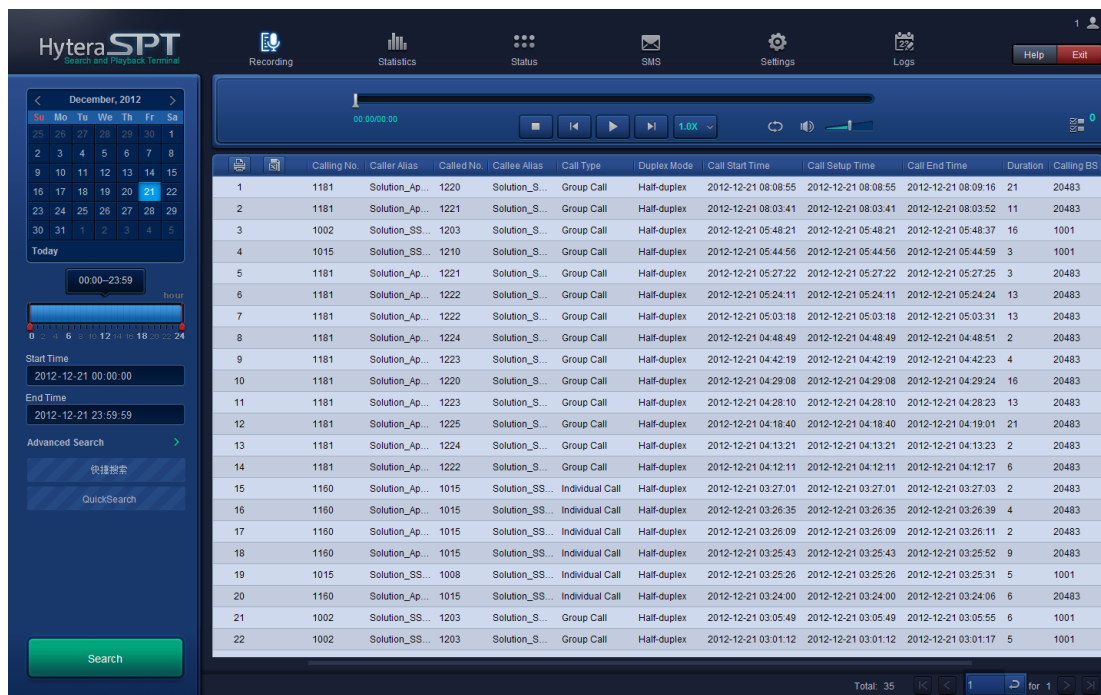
Hytera SPT
Search and Playback Terminal

Recording
Statistics
Status
SMS
Settings
Logs

1
Help
Exit

December, 2012

| Su | Mo | Tu | We | Th | Fr | Sa |
|---|---|---|---|---|---|---|
| 25 | 26 | 27 | 28 | 29 | 30 | 1 |
| 2 | 3 | 4 | 5 | 6 | 7 | 8 |
| 9 | 10 | 11 | 12 | 13 | 14 | 15 |
| 16 | 17 | 18 | 19 | 20 | 21 | 22 |
| 23 | 24 | 25 | 26 | 27 | 28 | 29 |
| 30 | 31 | 1 | 2 | 3 | 4 | 5 |

Today

00:00–23:59
hour
0 2 4 6 8 10 12 14 16 18 20 22 24

Start Time
2012-12-21 00:00:00
End Time
2012-12-21 23:59:59
Advanced Search
快捷搜索
QuickSearch

Search

00:00/00:00
1.0X
0

| | Calling No. | Caller Alias | Called No. | Callee Alias | Call Type | Duplex Mode | Call Start Time | Call Setup Time | Call End Time | Duration | Calling BS |
|---|---|---|---|---|---|---|---|---|---|---|---|
| 1 | 1181 | Solution_Ap... | 1220 | Solution_S... | Group Call | Half-duplex | 2012-12-21 08:08:55 | 2012-12-21 08:08:55 | 2012-12-21 08:09:16 | 21 | 20483 |
| 2 | 1181 | Solution_Ap... | 1221 | Solution_S... | Group Call | Half-duplex | 2012-12-21 08:03:41 | 2012-12-21 08:03:41 | 2012-12-21 08:03:52 | 11 | 20483 |
| 3 | 1002 | Solution_SS... | 1203 | Solution_S... | Group Call | Half-duplex | 2012-12-21 05:48:21 | 2012-12-21 05:48:21 | 2012-12-21 05:48:37 | 16 | 1001 |
| 4 | 1015 | Solution_SS... | 1210 | Solution_S... | Group Call | Half-duplex | 2012-12-21 05:44:56 | 2012-12-21 05:44:56 | 2012-12-21 05:44:59 | 3 | 1001 |
| 5 | 1181 | Solution_Ap... | 1221 | Solution_S... | Group Call | Half-duplex | 2012-12-21 05:27:22 | 2012-12-21 05:27:22 | 2012-12-21 05:27:25 | 3 | 20483 |
| 6 | 1181 | Solution_Ap... | 1222 | Solution_S... | Group Call | Half-duplex | 2012-12-21 05:24:11 | 2012-12-21 05:24:11 | 2012-12-21 05:24:24 | 13 | 20483 |
| 7 | 1181 | Solution_Ap... | 1222 | Solution_S... | Group Call | Half-duplex | 2012-12-21 05:03:18 | 2012-12-21 05:03:18 | 2012-12-21 05:03:31 | 13 | 20483 |
| 8 | 1181 | Solution_Ap... | 1224 | Solution_S... | Group Call | Half-duplex | 2012-12-21 04:48:49 | 2012-12-21 04:48:49 | 2012-12-21 04:48:51 | 2 | 20483 |
| 9 | 1181 | Solution_Ap... | 1223 | Solution_S... | Group Call | Half-duplex | 2012-12-21 04:42:19 | 2012-12-21 04:42:19 | 2012-12-21 04:42:23 | 4 | 20483 |
| 10 | 1181 | Solution_Ap... | 1220 | Solution_S... | Group Call | Half-duplex | 2012-12-21 04:29:08 | 2012-12-21 04:29:08 | 2012-12-21 04:29:24 | 16 | 20483 |
| 11 | 1181 | Solution_Ap... | 1223 | Solution_S... | Group Call | Half-duplex | 2012-12-21 04:28:10 | 2012-12-21 04:28:10 | 2012-12-21 04:28:23 | 13 | 20483 |
| 12 | 1181 | Solution_Ap... | 1225 | Solution_S... | Group Call | Half-duplex | 2012-12-21 04:18:40 | 2012-12-21 04:18:40 | 2012-12-21 04:19:01 | 21 | 20483 |
| 13 | 1181 | Solution_Ap... | 1224 | Solution_S... | Group Call | Half-duplex | 2012-12-21 04:13:21 | 2012-12-21 04:13:21 | 2012-12-21 04:13:23 | 2 | 20483 |
| 14 | 1181 | Solution_Ap... | 1222 | Solution_S... | Group Call | Half-duplex | 2012-12-21 04:12:11 | 2012-12-21 04:12:11 | 2012-12-21 04:12:17 | 6 | 20483 |
| 15 | 1160 | Solution_Ap... | 1015 | Solution_SS... | Individual Call | Half-duplex | 2012-12-21 03:27:01 | 2012-12-21 03:27:01 | 2012-12-21 03:27:03 | 2 | 20483 |
| 16 | 1160 | Solution_Ap... | 1015 | Solution_SS... | Individual Call | Half-duplex | 2012-12-21 03:26:35 | 2012-12-21 03:26:35 | 2012-12-21 03:26:39 | 4 | 20483 |
| 17 | 1160 | Solution_Ap... | 1015 | Solution_SS... | Individual Call | Half-duplex | 2012-12-21 03:26:09 | 2012-12-21 03:26:09 | 2012-12-21 03:26:11 | 2 | 20483 |
| 18 | 1160 | Solution_Ap... | 1015 | Solution_SS... | Individual Call | Half-duplex | 2012-12-21 03:25:43 | 2012-12-21 03:25:43 | 2012-12-21 03:25:52 | 9 | 20483 |
| 19 | 1015 | Solution_SS... | 1008 | Solution_SS... | Individual Call | Half-duplex | 2012-12-21 03:25:26 | 2012-12-21 03:25:26 | 2012-12-21 03:25:31 | 5 | 1001 |
| 20 | 1160 | Solution_Ap... | 1015 | Solution_SS... | Individual Call | Half-duplex | 2012-12-21 03:24:00 | 2012-12-21 03:24:00 | 2012-12-21 03:24:06 | 6 | 20483 |
| 21 | 1002 | Solution_SS... | 1203 | Solution_S... | Group Call | Half-duplex | 2012-12-21 03:05:49 | 2012-12-21 03:05:49 | 2012-12-21 03:05:55 | 6 | 1001 |
| 22 | 1002 | Solution_SS... | 1203 | Solution_S... | Group Call | Half-duplex | 2012-12-21 03:01:12 | 2012-12-21 03:01:12 | 2012-12-21 03:01:17 | 5 | 1001 |

Total: 35
1
for 1